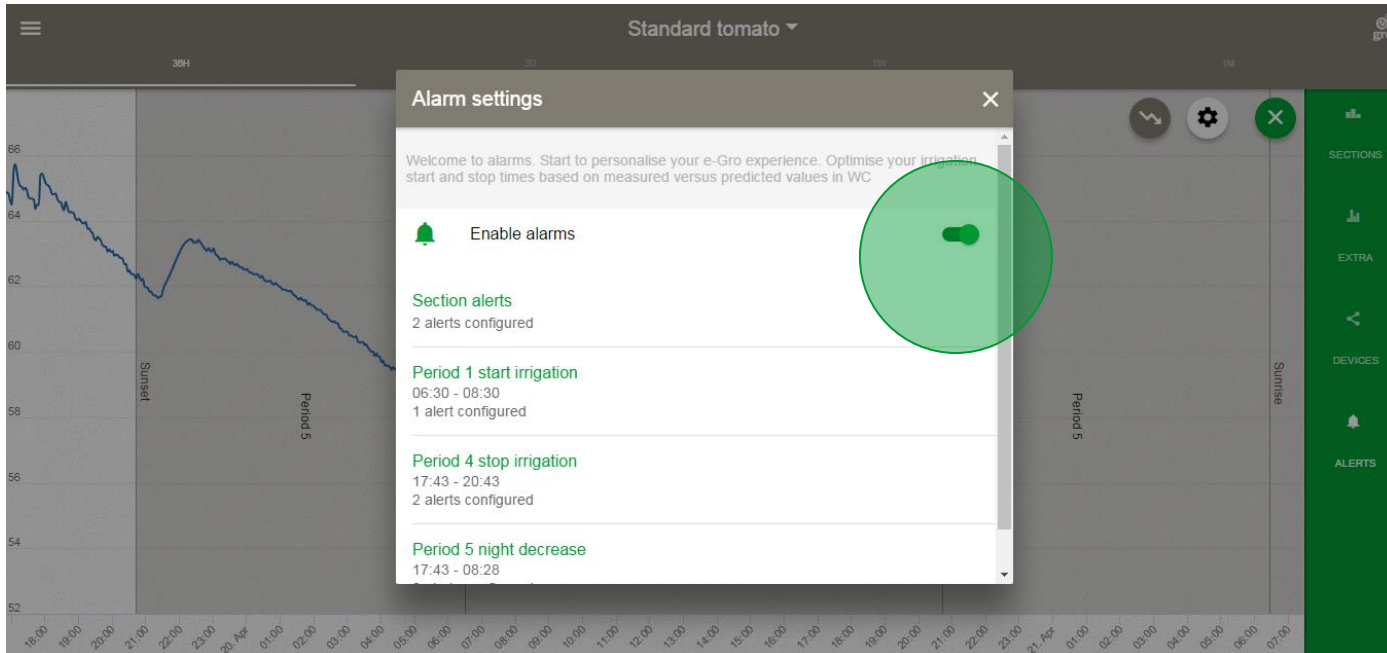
Standard tomato

36H 3D 1W 1M

Alarm settings

Welcome to alarms. Start to personalise your e-Gro experience. Optimise your irrigation start and stop times based on measured versus predicted values in WC

Enable alarms

Section alerts
2 alerts configured

Period 1 start irrigation
06:30 - 08:30
1 alert configured

Period 4 stop irrigation
17:43 - 20:43
2 alerts configured

Period 5 night decrease
17:43 - 08:28
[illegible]

SECTIONS
EXTRA
DEVICES
ALERTS

66
64
62
60
58
56
54
52

Sunset
Period 5
Period 5
Sunrise

18:00 19:00 20:00 21:00 22:00 23:00 20. Apr 01:00 02:00 03:00 04:00 05:00 06:00 07:00 08:00 09:00 10:00 11:00 12:00 13:00 14:00 15:00 16:00 17:00 18:00 19:00 20:00 21:00 22:00 23:00 21. Apr 01:00 02:00 03:00 04:00 05:00 06:00 07:00